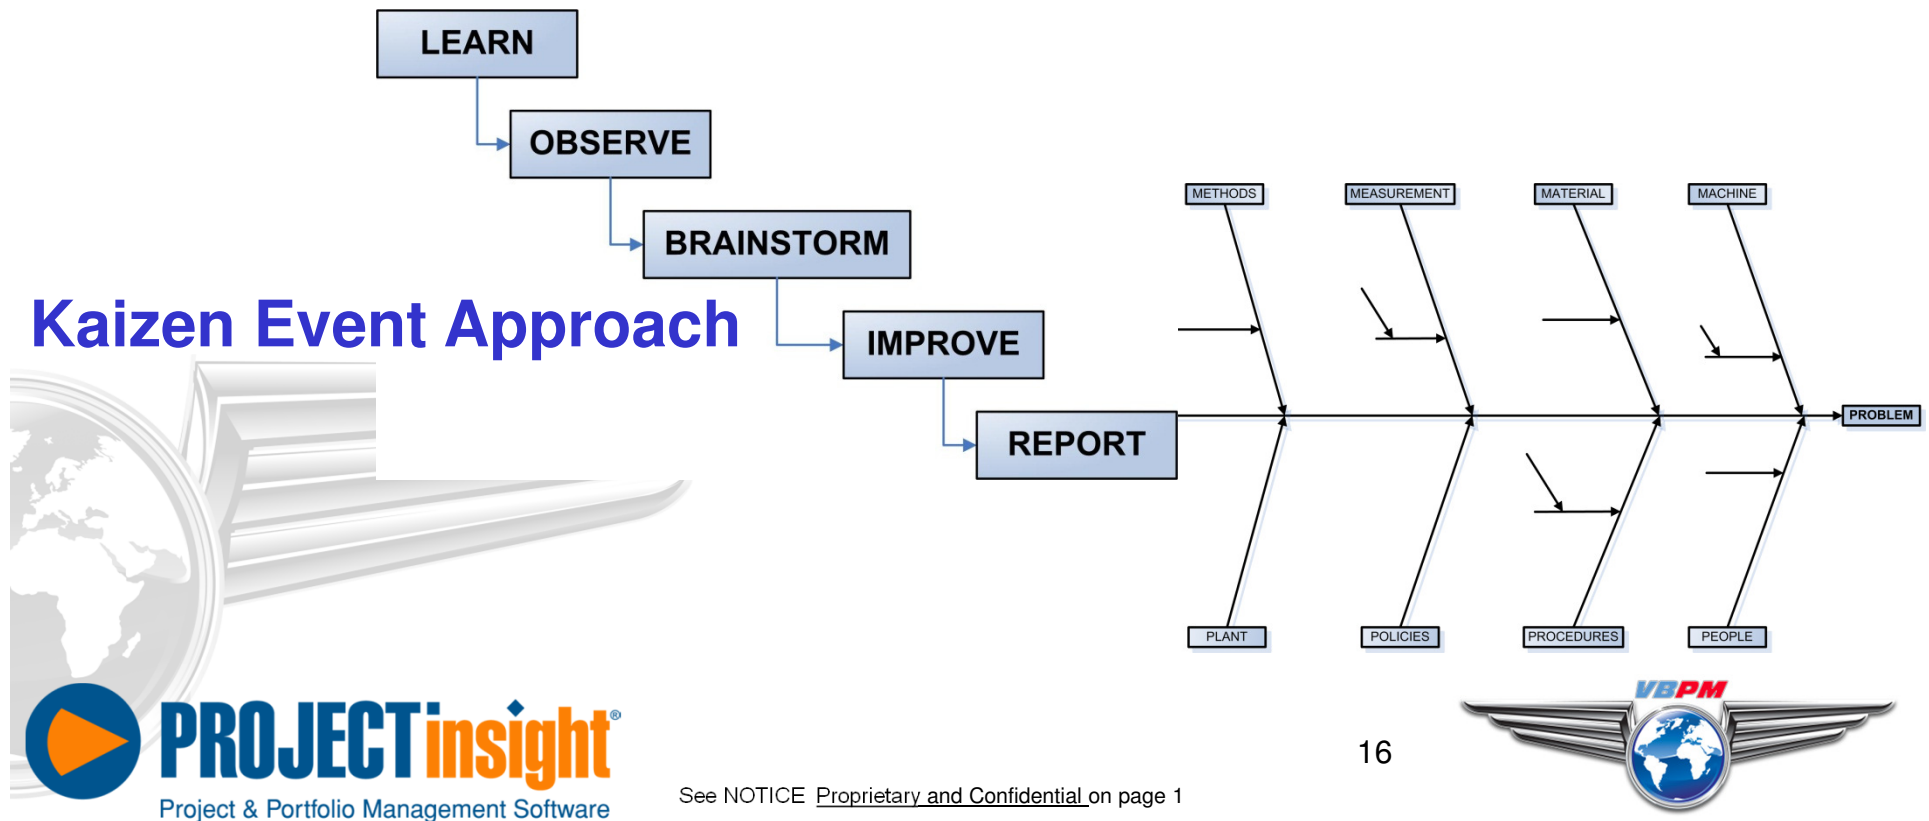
LEARN

OBSERVE

BRAINSTORM

Kaizen Event Approach

IMPROVE

REPORT

METHODS

MEASUREMENT

MATERIAL

MACHINE

PROBLEM

PLANT

POLICIES

PROCEDURES

PEOPLE

PROJECTinsight®

Project & Portfolio Management Software

See NOTICE Proprietary and Confidential on page 1

16

VBPM